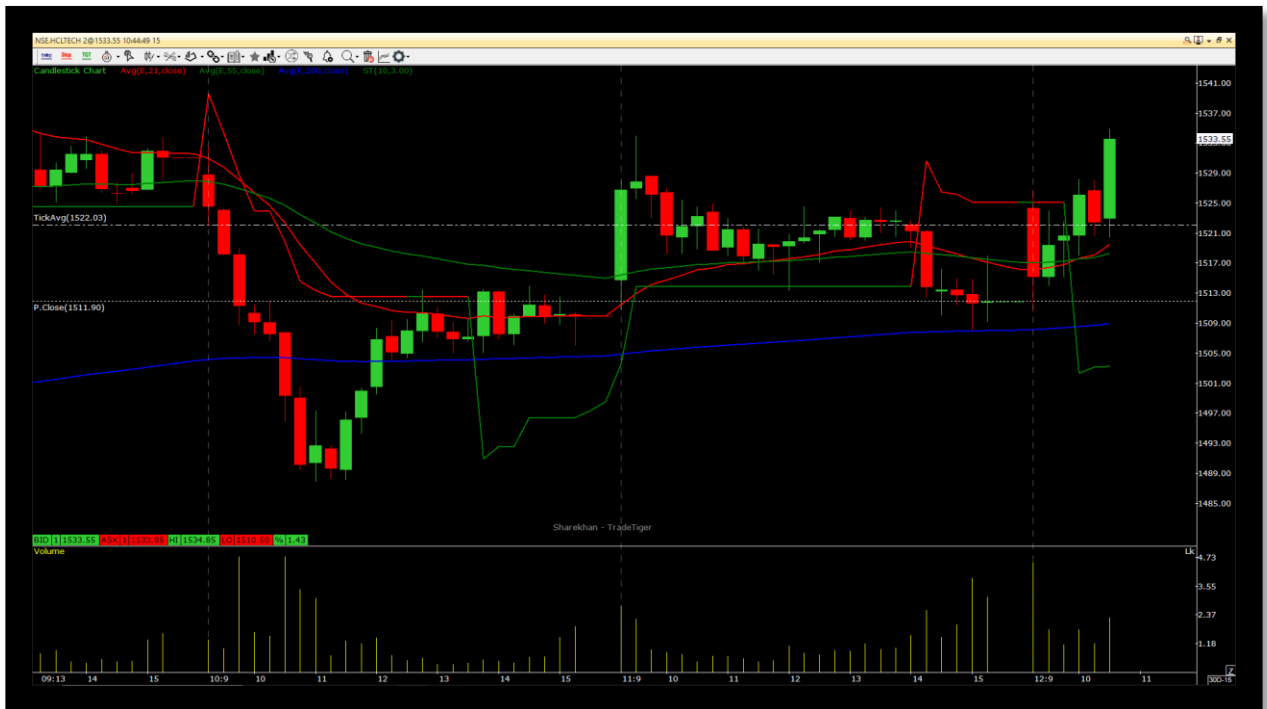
NSE.HCLTECH 2@1533.55 10:44:49 15

Candlestick Chart Avg(E,21,close) Avg(E,55,close) Avg(E,200,close) ST(10,3.00)

1541.00
1537.00
1533.55
1529.00
1525.00
1521.00
1517.00
1513.00
1509.00
1505.00
1501.00
1497.00
1493.00
1489.00
1485.00

TickAvg(1522.03)

P.Close(1511.90)

Sharekhan - TradeTiger

BID 1 1533.55 ASK 1 1533.95 HI 1534.85 LO 1510.50 % 1.43

Volume

Lk
4.73
3.55
2.37
1.18

09:13 14 15 10:9 10 11 12 13 14 15 11:9 10 11 12 13 14 15 12:9 10 11

30S-15